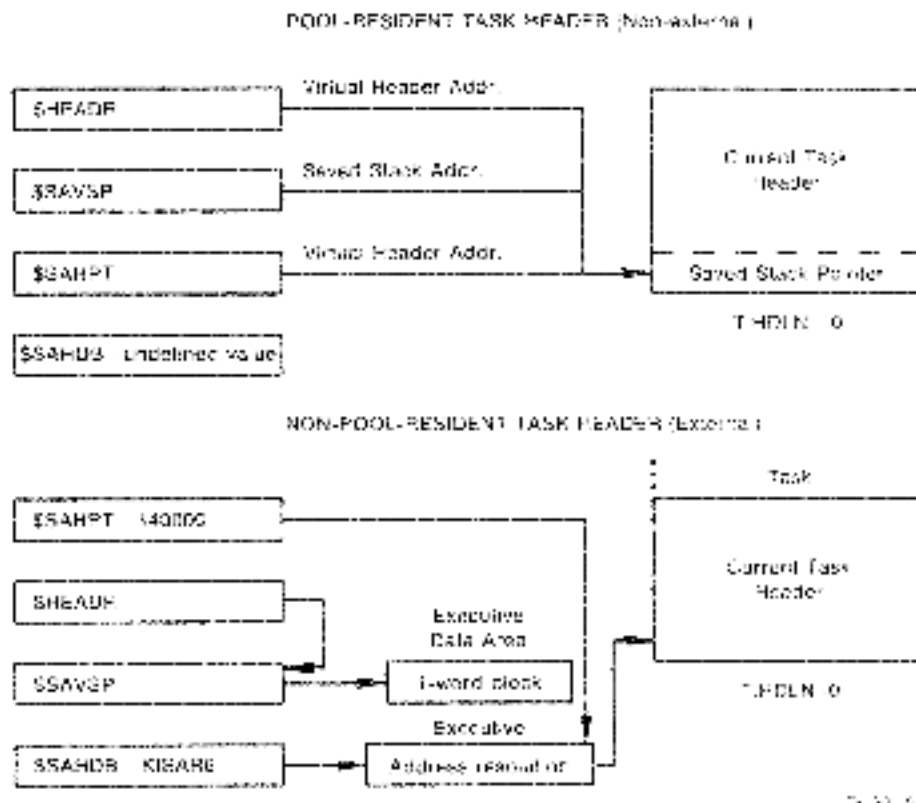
POOL-RESIDENT TASK HEADER (Non-external)

$HEADR

Virtual Header Addr.

$SAVSP

Saved Stack Addr.

$SAHPT

Virtual Header Addr.

$SAHDB - undefined value

Current Task Header

Saved Stack Pointer

T.HDLN = 0

NON-POOL-RESIDENT TASK HEADER (External)

$SAHPT = 140000

$HEADR

$SAVSP

$SAHDB = KISAR6

Executive Data Area

1-word block

Executive

Address relocation

Task

Current Task Header

T.HDLN ≠ 0

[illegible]